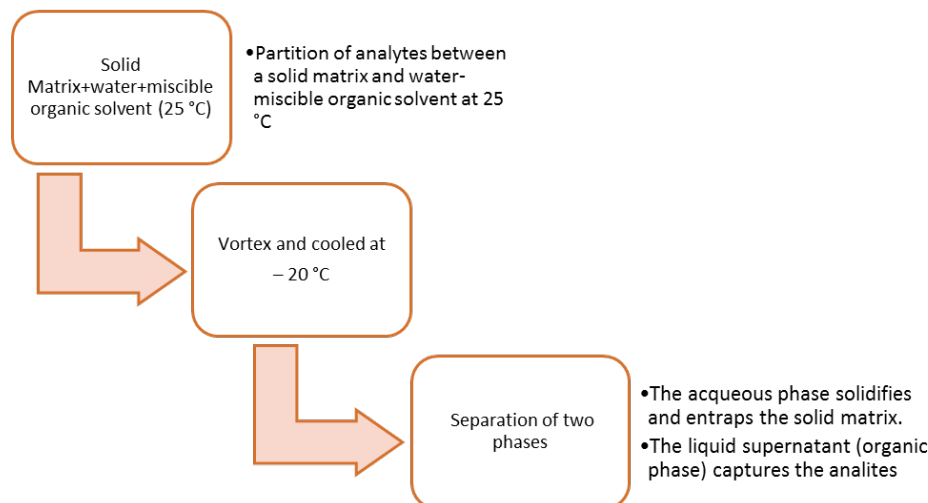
Solid Matrix+water+miscible organic solvent (25 °C)

•Partition of analytes between a solid matrix and water-miscible organic solvent at 25 °C

Vortex and cooled at – 20 °C

Separation of two phases

•The acqueous phase solidifies and entraps the solid matrix.

•The liquid supernatant (organic phase) captures the analites